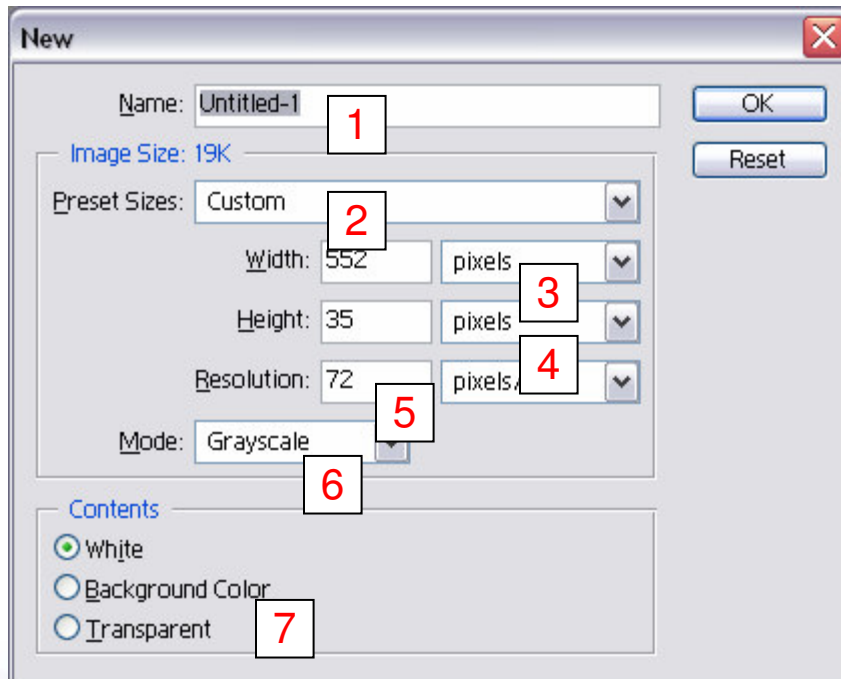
New

Name: Untitled-1

1

OK

Reset

Image Size: 19K

Preset Sizes: Custom

2

Width: 552 pixels

3

Height: 35 pixels

4

Resolution: 72 pixels/

5

Mode: Grayscale

6

Contents

White

Background Color

Transparent

7